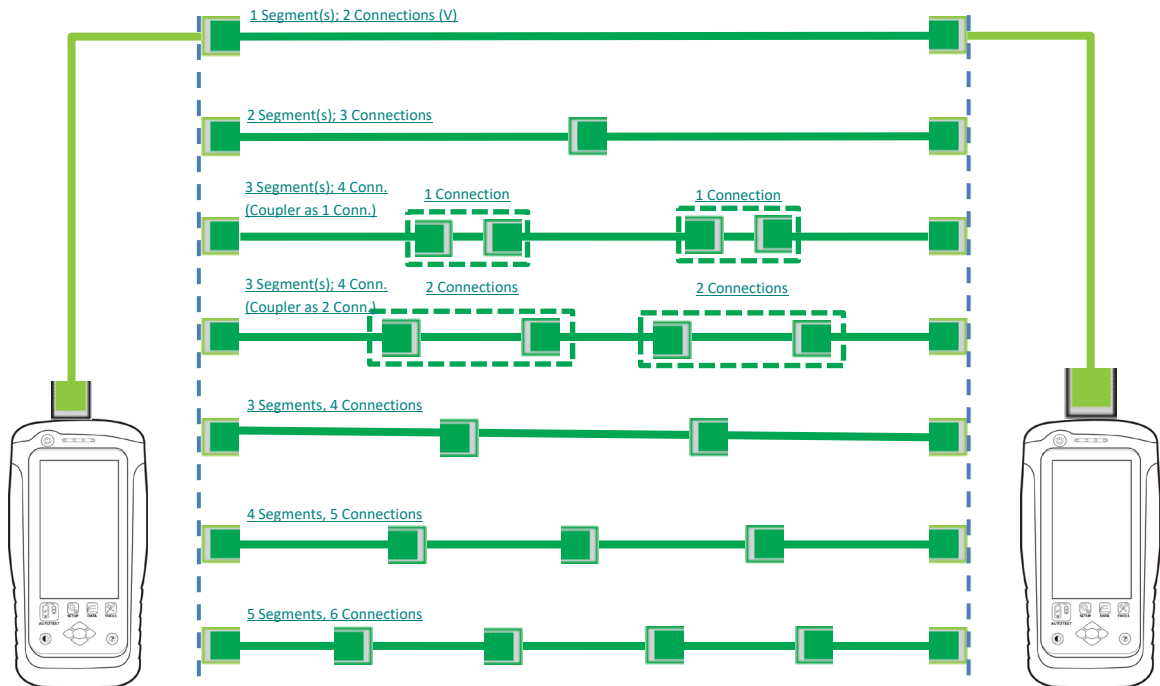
1 Segment(s); 2 Connections (V)

2 Segment(s); 3 Connections

3 Segment(s); 4 Conn.
(Coupler as 1 Conn.)

1 Connection

1 Connection

3 Segment(s); 4 Conn.
(Coupler as 2 Conn.)

2 Connections

2 Connections

3 Segments, 4 Connections

4 Segments, 5 Connections

5 Segments, 6 Connections

AUTOTEST SETUP DATA TOOLS

AUTOTEST SETUP DATA TOOLS